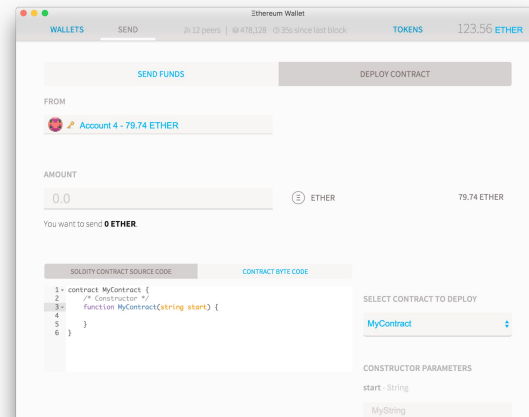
Ξthereum Wallet

WALLETS SEND 12 peers | 478,128 35s since last block TOKENS 123.56 ETHER

SEND FUNDS DEPLOY CONTRACT

FROM

Account 4 - 79.74 ETHER

AMOUNT

0.0

Ξ ETHER 79.74 ETHER

You want to send **0 ETHER**.

SOLIDITY CONTRACT SOURCE CODE CONTRACT BYTE CODE

1 contract MyContract {
2 /* Constructor */
3 function MyContract(string start) {
4
5 }
6 }

SELECT CONTRACT TO DEPLOY

MyContract

CONSTRUCTOR PARAMETERS

start - String

MyString